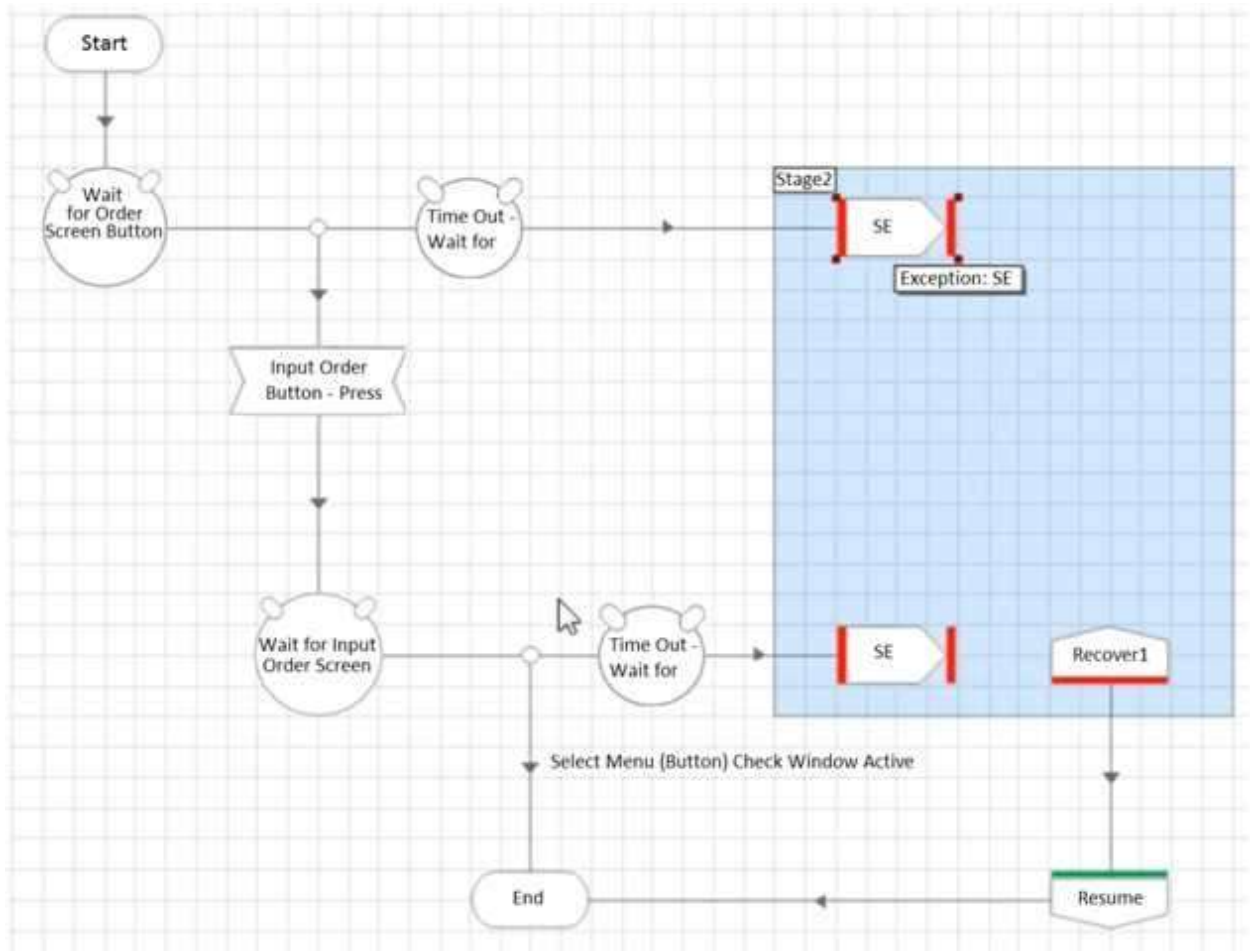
Start

Wait for Order Screen Button

Time Out - Wait for

Stage2

SE

Exception: SE

Input Order Button - Press

Wait for Input Order Screen

Time Out - Wait for

SE

Recover1

Select Menu (Button) Check Window Active

End

Resume